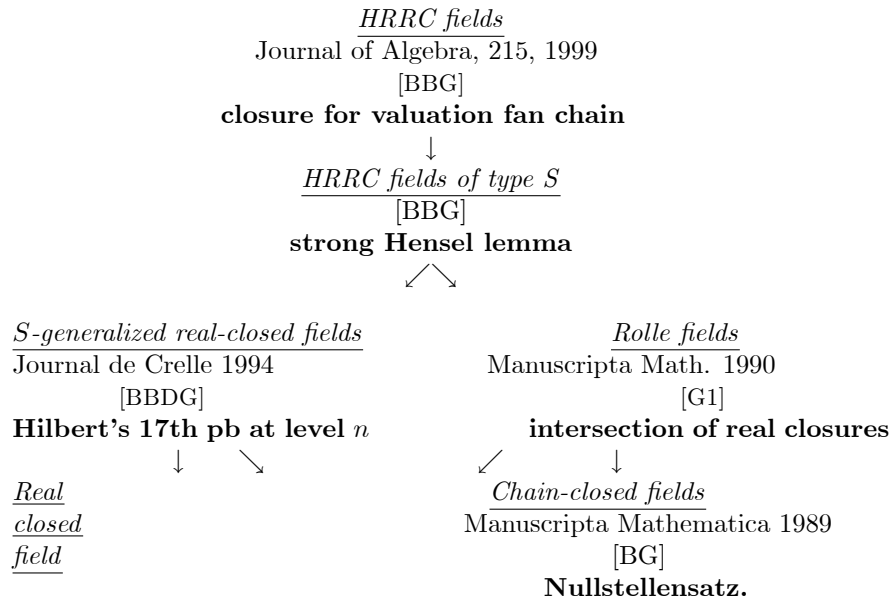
HRRC fields
Journal of Algebra, 215, 1999
[BBG]
**closure for valuation fan chain**
↓
HRRC fields of type S
[BBG]
**strong Hensel lemma**
↙↘

S-generalized real-closed fields
Journal de Crelle 1994
[BBDG]
**Hilbert's 17th pb at level $n$**
↓ ↘
Real closed field

Rolle fields
Manuscripta Math. 1990
[G1]
**intersection of real closures**
↙ ↓
Chain-closed fields
Manuscripta Mathematica 1989
[BG]
**Nullstellensatz.**